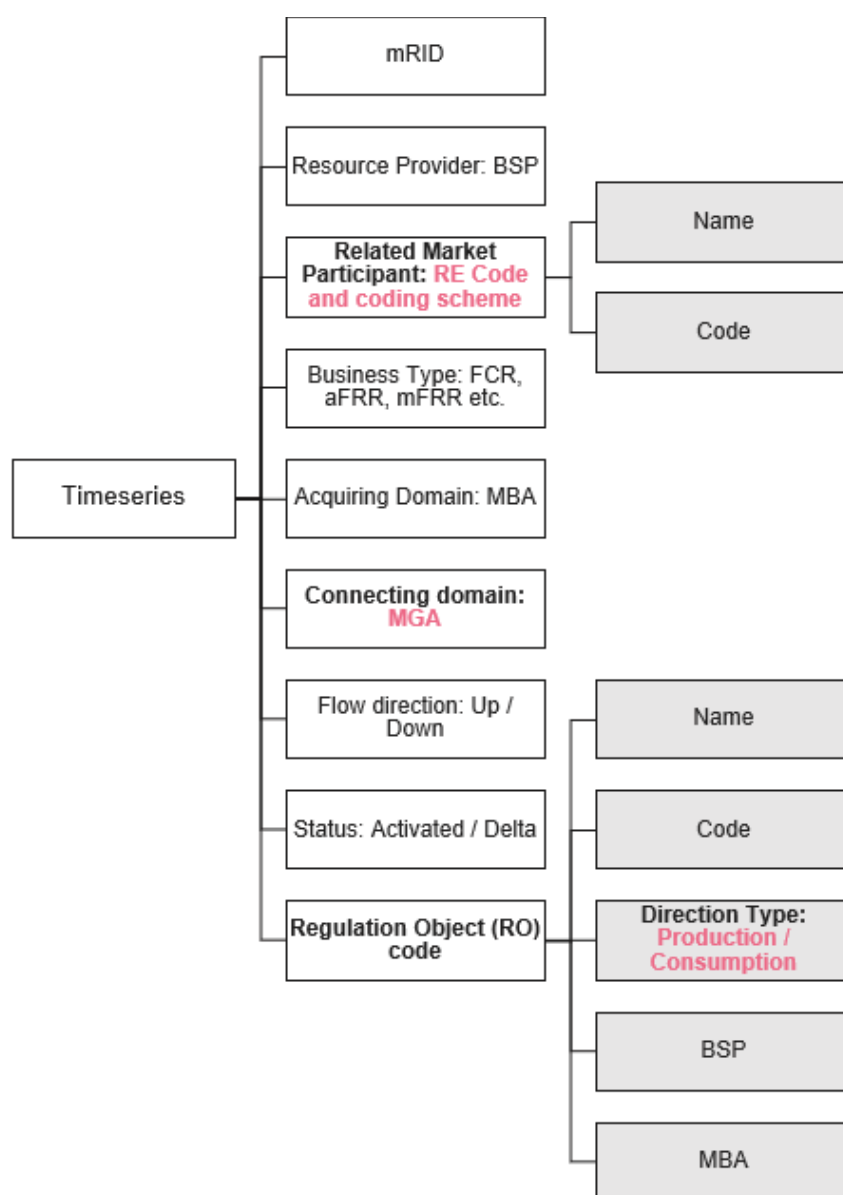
Timeseries

mRID

Resource Provider: BSP

Related Market Participant: RE Code and coding scheme

Name

Code

Business Type: FCR, aFRR, mFRR etc.

Acquiring Domain: MBA

Connecting domain: MGA

Flow direction: Up / Down

Status: Activated / Delta

Regulation Object (RO) code

Name

Code

Direction Type: Production / Consumption

BSP

MBA